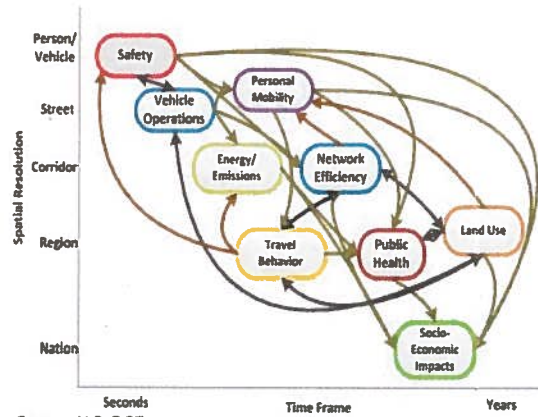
Person/ Vehicle

Street

Corridor

Region

Nation

Spatial Resolution

Safety

Vehicle Operations

Personal Mobility

Energy/ Emissions

Network Efficiency

Travel Behavior

Public Health

Land Use

Socio-Economic Impacts

Seconds

Time Frame

Years

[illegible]